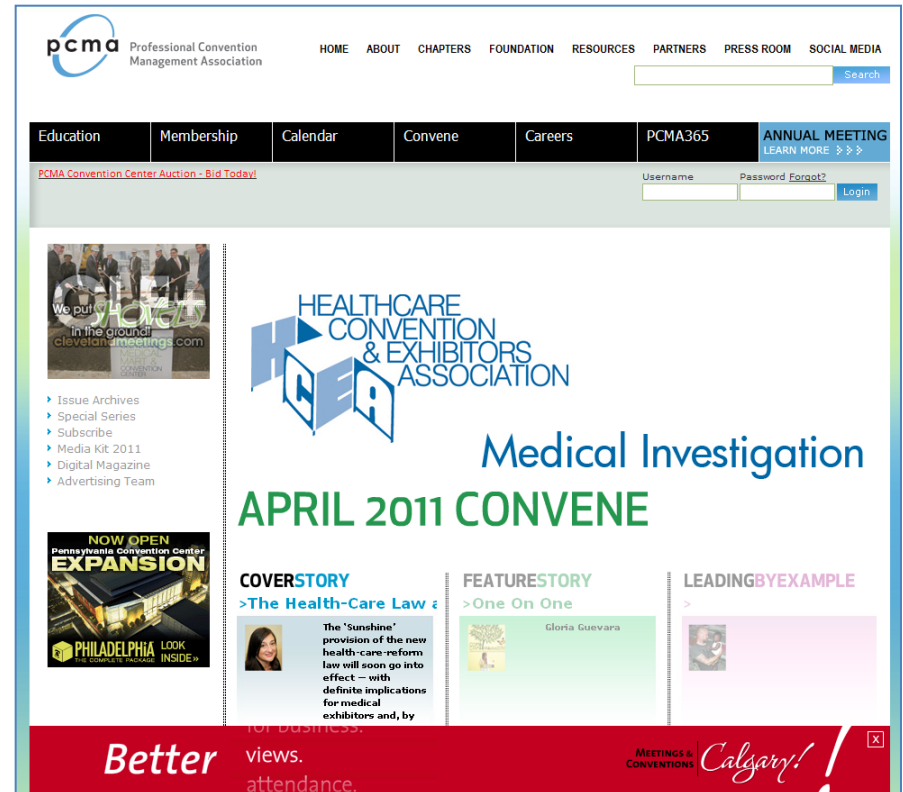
pcma Professional Convention Management Association

HOME ABOUT CHAPTERS FOUNDATION RESOURCES PARTNERS PRESS ROOM SOCIAL MEDIA

Search

Education Membership Calendar Convene Careers PCMA365 ANNUAL MEETING LEARN MORE

PCMA Convention Center Auction - Bid Today!

Username Password Forgot?

Login

We put shovels in the ground! clevelandmeetings.com

- Issue Archives
- Special Series
- Subscribe
- Media Kit 2011
- Digital Magazine
- Advertising Team

NOW OPEN Pennsylvania Convention Center EXPANSION PHILADELPHIA THE COMPLETE PACKAGE LOOK INSIDE»

HEALTHCARE CONVENTION & EXHIBITORS ASSOCIATION HCEA

Medical Investigation

APRIL 2011 CONVENE

COVERSTORY
>The Health-Care Law a
The 'Sunshine' provision of the new health-care-reform law will soon go into effect — with definite implications for medical exhibitors and, by

FEATURESTORY
>One On One
Gloria Guevara

LEADINGBYEXAMPLE
>

Better for business. views. attendance.

MEETINGS & CONVENTIONS Calgary!

X